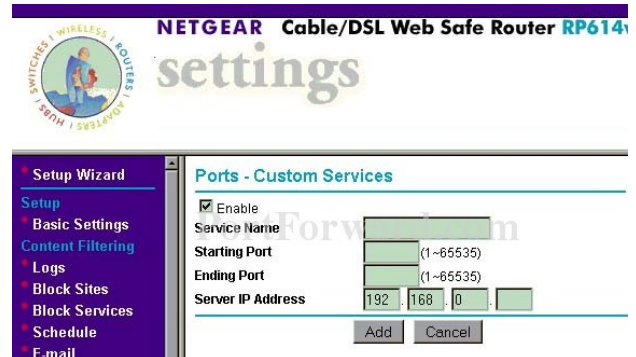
SWITCHES / WIRELESS / ROUTERS / ADAPTERS / HUBS

NETGEAR Cable/DSL Web Safe Router RP614v

settings

Setup Wizard
Setup
Basic Settings
Content Filtering
Logs
Block Sites
Block Services
Schedule
E-mail

Ports - Custom Services

Enable
Service Name
Starting Port (1~65535)
Ending Port (1~65535)
Server IP Address 192 . 168 . 0 .

Add Cancel

PortForward.com